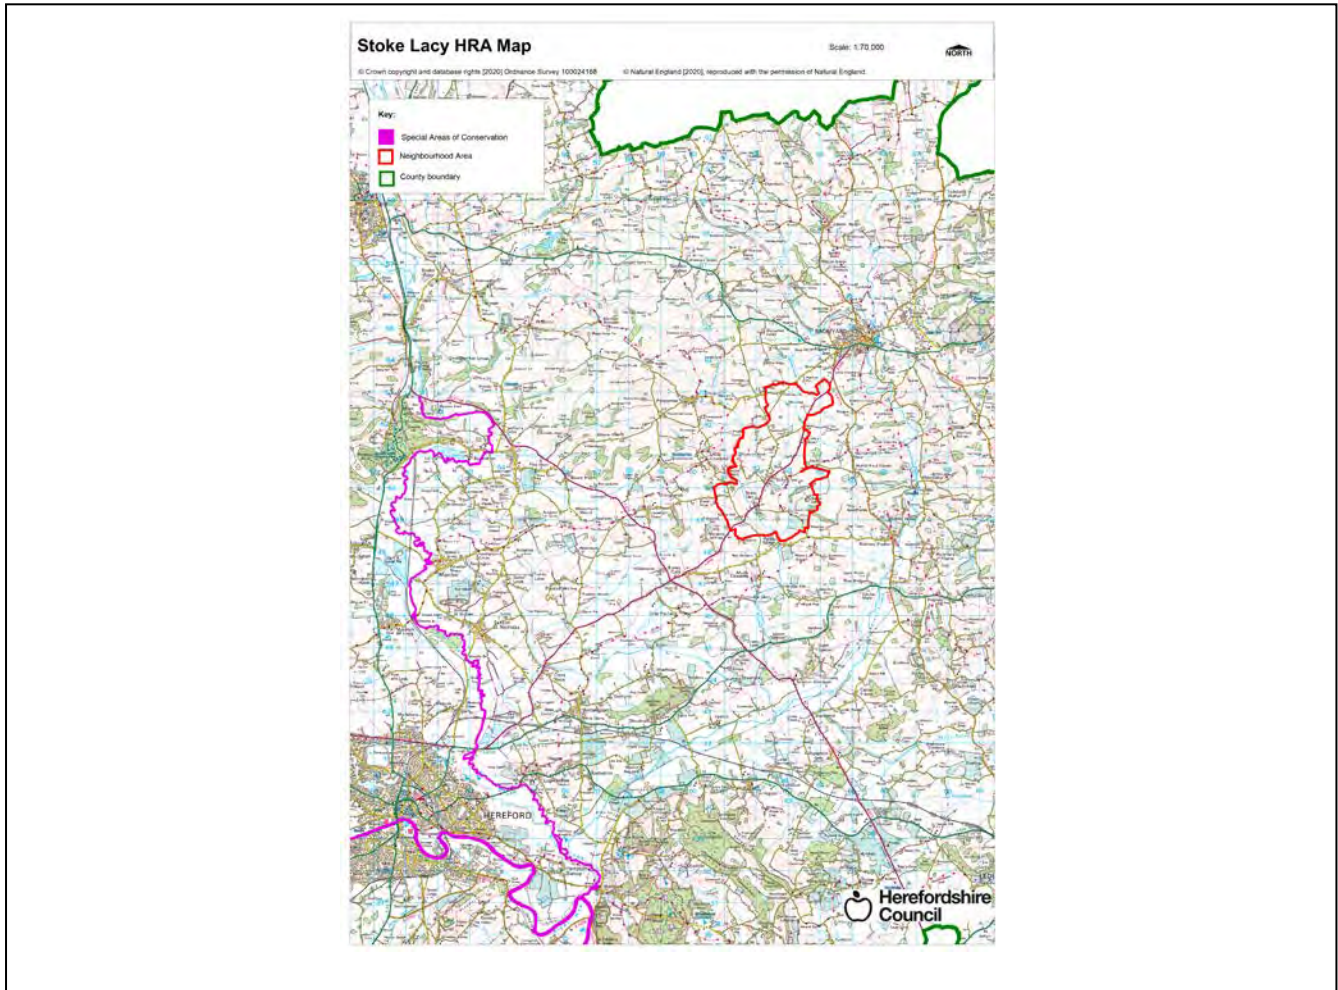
Stoke Lacy HRA Map

Scale: 1:70,000

NORTH

© Crown copyright and database rights [2020] Ordnance Survey 100024168

© Natural England [2020], reproduced with the permission of Natural England

Key:

Special Areas of Conservation

Neighbourhood Area

County boundary

BROMYARD

HEREFORD

Herefordshire Council